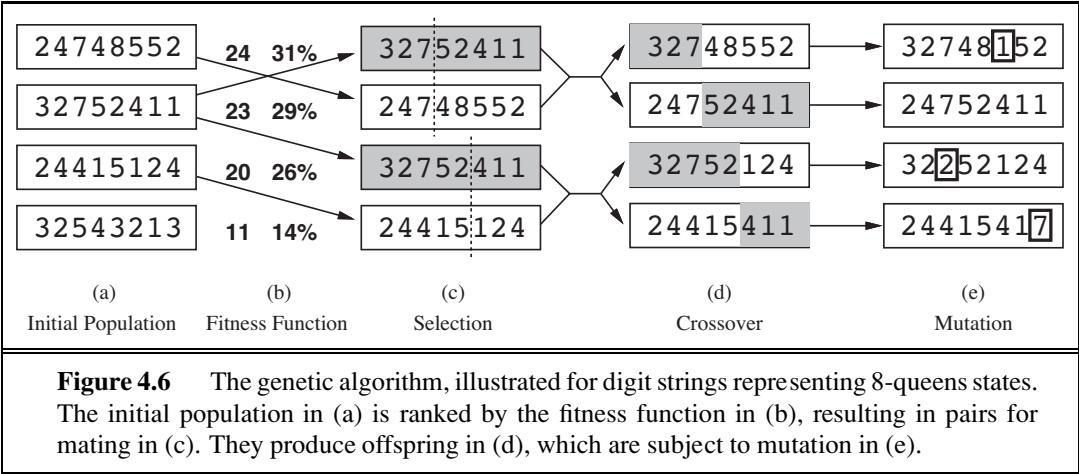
24748552
32752411
24415124
32543213

24 31%
23 29%
20 26%
11 14%

32752411
24748552
32752411
24415124

32748552
24752411
32752124
24415411

32748152
24752411
32252124
24415417

(a)
Initial Population

(b)
Fitness Function

(c)
Selection

(d)
Crossover

(e)
Mutation

**Figure 4.6** The genetic algorithm, illustrated for digit strings representing 8-queens states. The initial population in (a) is ranked by the fitness function in (b), resulting in pairs for mating in (c). They produce offspring in (d), which are subject to mutation in (e).